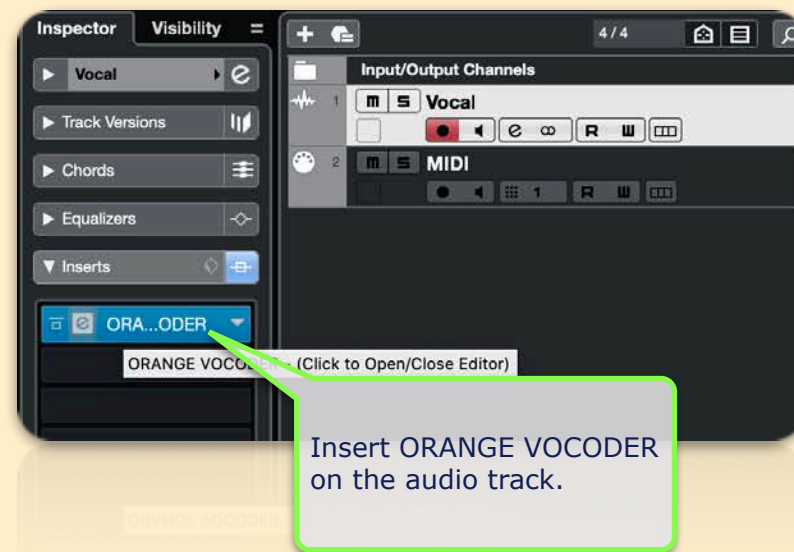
Inspector Visibility

Vocal

Track Versions

Chords

Equalizers

Inserts

ORA...ODER

ORANGE VOCODER - (Click to Open/Close Editor)

4 / 4

Input/Output Channels

1 m S Vocal

R W

2 m S MIDI

1 R W

Insert ORANGE VOCODER on the audio track.